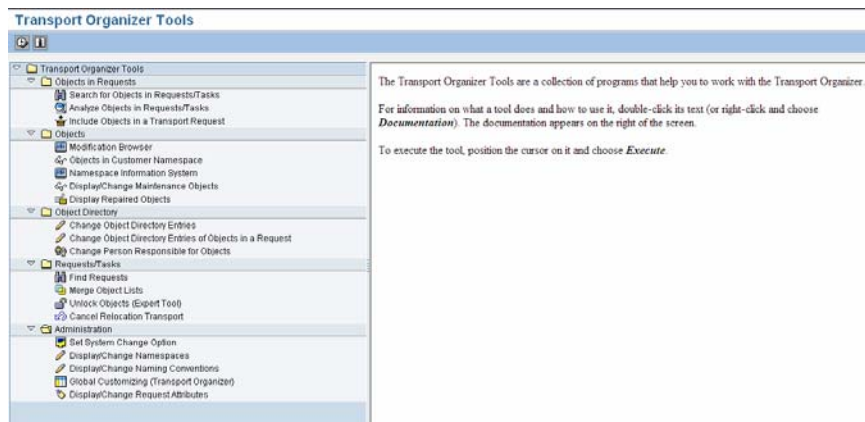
Transport Organizer Tools

Transport Organizer Tools
Objects in Requests
Search for Objects in Requests/Tasks
Analyze Objects in Requests/Tasks
Include Objects in a Transport Request
Objects
Modification Browser
Objects in Customer Namespace
Namespace Information System
Display/Change Maintenance Objects
Display Repaired Objects
Object Directory
Change Object Directory Entries
Change Object Directory Entries of Objects in a Request
Change Person Responsible for Objects
Requests/Tasks
Find Requests
Merge Object Lists
Unlock Objects (Expert Tool)
Cancel Relocation Transport
Administration
Set System Change Option
Display/Change Namespaces
Display/Change Naming Conventions
Global Customizing (Transport Organizer)
Display/Change Request Attributes

The Transport Organizer Tools are a collection of programs that help you to work with the Transport Organizer.

For information on what a tool does and how to use it, double-click its text (or right-click and choose Documentation). The documentation appears on the right of the screen.

To execute the tool, position the cursor on it and choose Execute.